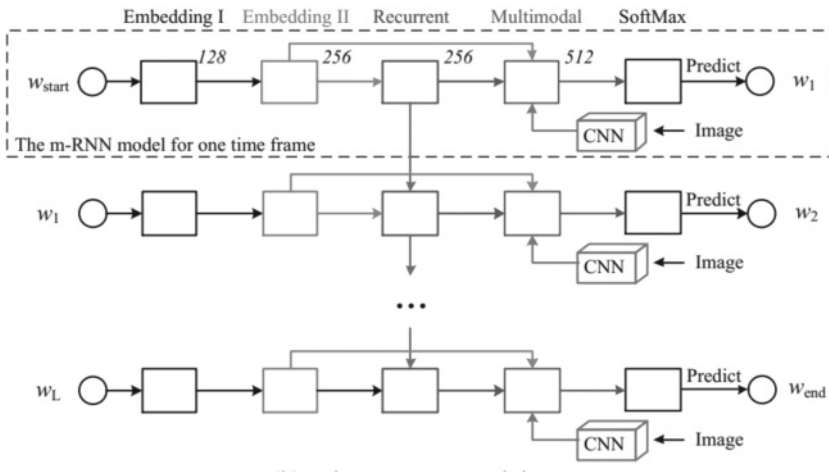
Embedding I Embedding II Recurrent Multimodal SoftMax

128 256 256 512

$w_{\text{start}}$ Predict $w_1$

CNN Image

The m-RNN model for one time frame

$w_1$ Predict $w_2$

CNN Image

...

$w_{\text{L}}$ Predict $w_{\text{end}}$

CNN Image

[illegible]